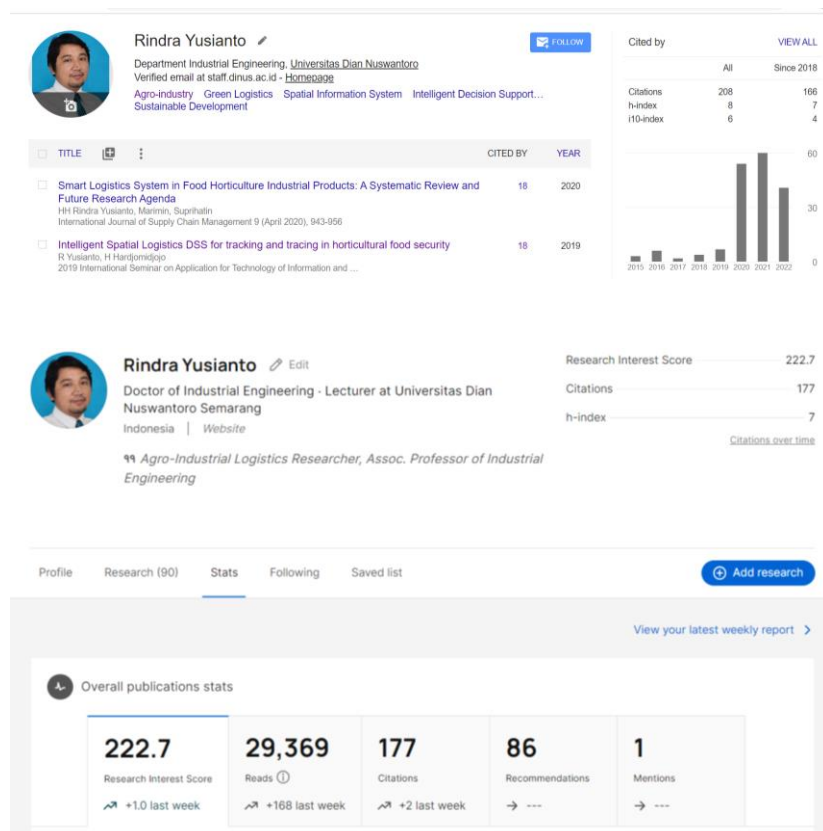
Rindra Yusianto

FOLLOW

Department Industrial Engineering, Universitas Dian Nuswantoro
Verified email at staff.dinus.ac.id - Homepage
Agro-industry Green Logistics Spatial Information System Intelligent Decision Support... Sustainable Development

| TITLE | CITED BY | YEAR |
|---|---|---|
| Smart Logistics System in Food Horticulture Industrial Products: A Systematic Review and Future Research Agenda<br>HH Rindra Yusianto, Marimin, Suprihatin<br>International Journal of Supply Chain Management 9 (April 2020), 943-956 | 18 | 2020 |
| Intelligent Spatial Logistics DSS for tracking and tracing in horticultural food security<br>R Yusianto, H Hardjomidjojo<br>2019 International Seminar on Application for Technology of Information and ... | 18 | 2019 |

Cited by VIEW ALL

| | All | Since 2018 |
|---|---|---|
| Citations | 208 | 166 |
| h-index | 8 | 7 |
| i10-index | 6 | 4 |

60
30
0
2015 2016 2017 2018 2019 2020 2021 2022

Rindra Yusianto Edit
Doctor of Industrial Engineering - Lecturer at Universitas Dian Nuswantoro Semarang
Indonesia | Website
Agro-Industrial Logistics Researcher, Assoc. Professor of Industrial Engineering

Research Interest Score 222.7
Citations 177
h-index 7
Citations over time

Profile Research (90) Stats Following Saved list
Add research

View your latest weekly report

Overall publications stats

222.7
Research Interest Score
+1.0 last week

29,369
Reads
+168 last week

177
Citations
+2 last week

86
Recommendations
---

1
Mentions
---